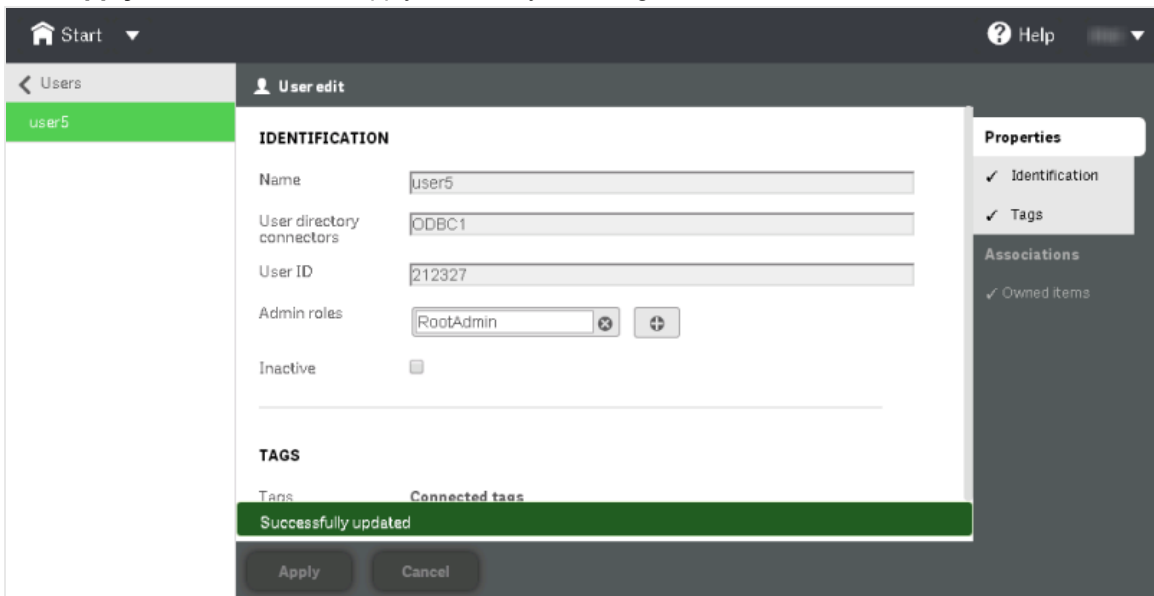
Start ▼

Help

Users

user5

User edit

IDENTIFICATION

Name user5

User directory connectors ODBC1

User ID 212327

Admin roles RootAdmin

Inactive

TAGS

Tags Connected tags

Successfully updated

Apply Cancel

Properties

✓ Identification

✓ Tags

Associations

✓ Owned items